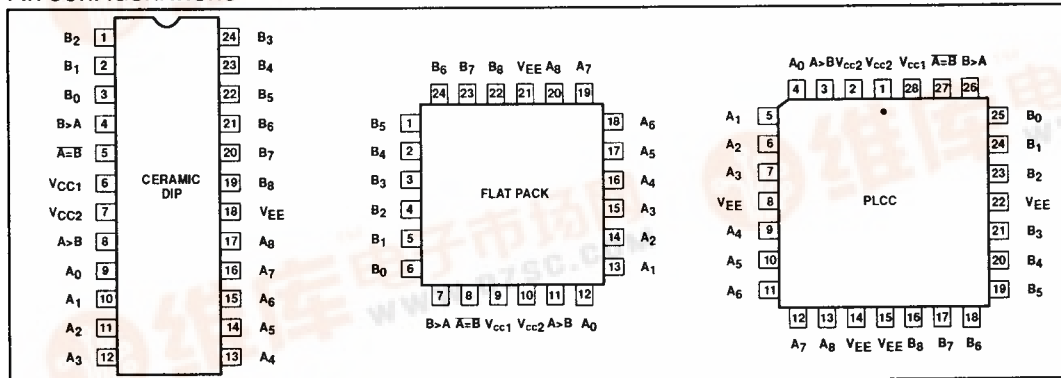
$B_2$ 1 24 $B_3$
$B_1$ 2 23 $B_4$
$B_0$ 3 22 $B_5$
B>A 4 21 $B_6$
$\overline{A=B}$ 5 20 $B_7$
$V_{CC1}$ 6 19 $B_8$
$V_{CC2}$ 7 18 $V_{EE}$
A>B 8 17 $A_8$
$A_0$ 9 16 $A_7$
$A_1$ 10 15 $A_6$
$A_2$ 11 14 $A_5$
$A_3$ 12 13 $A_4$

CERAMIC DIP

$B_6$ $B_7$ $B_8$ $V_{EE}$ $A_8$ $A_7$
24 23 22 21 20 19
$B_5$ 1 18 $A_6$
$B_4$ 2 17 $A_5$
$B_3$ 3 16 $A_4$
$B_2$ 4 15 $A_3$
$B_1$ 5 14 $A_2$
$B_0$ 6 13 $A_1$
7 8 9 10 11 12
B>A $\overline{A=B}$ $V_{CC1}$ $V_{CC2}$ A>B $A_0$

FLAT PACK

$A_0$ A>B $V_{CC2}$ $V_{CC1}$ $\overline{A=B}$ B>A
4 3 2 1 28 27 26
$A_1$ 5 25 $B_0$
$A_2$ 6 24 $B_1$
$A_3$ 7 23 $B_2$
$V_{EE}$ 8 22 $V_{EE}$
$A_4$ 9 21 $B_3$
$A_5$ 10 20 $B_4$
$A_6$ 11 19 $B_5$
12 13 14 15 16 17 18
$A_7$ $A_8$ $V_{EE}$ $V_{EE}$ $B_8$ $B_7$ $B_6$

PLCC

www.dzsc.com